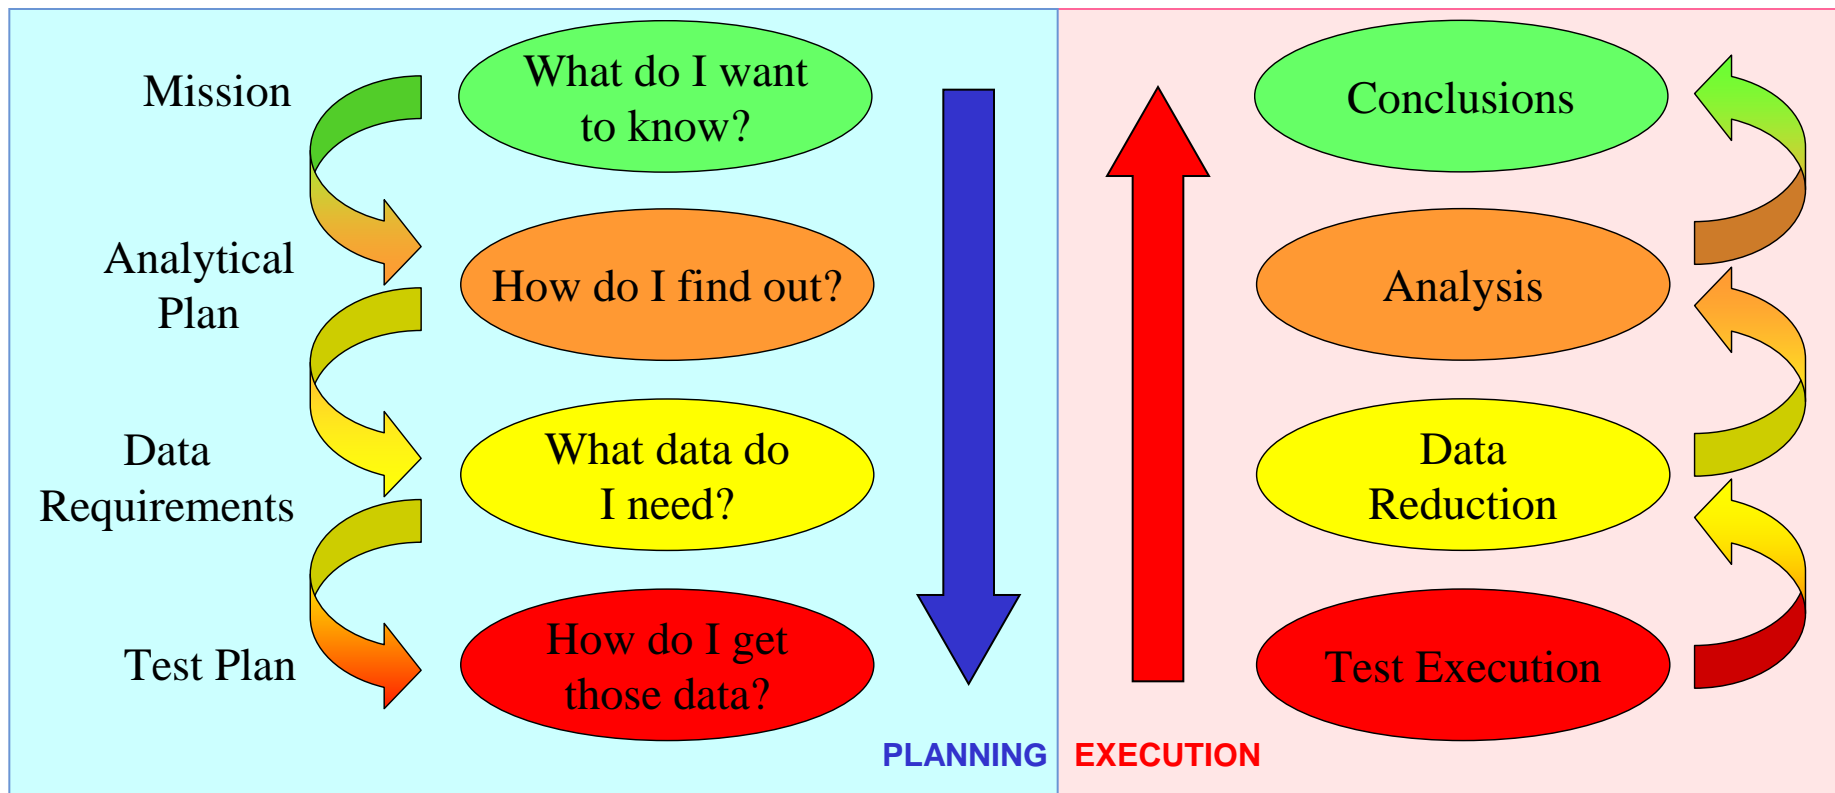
Mission

What do I want to know?

Analytical Plan

How do I find out?

Data Requirements

What data do I need?

Test Plan

How do I get those data?

PLANNING

EXECUTION

Conclusions

Analysis

Data Reduction

Test Execution